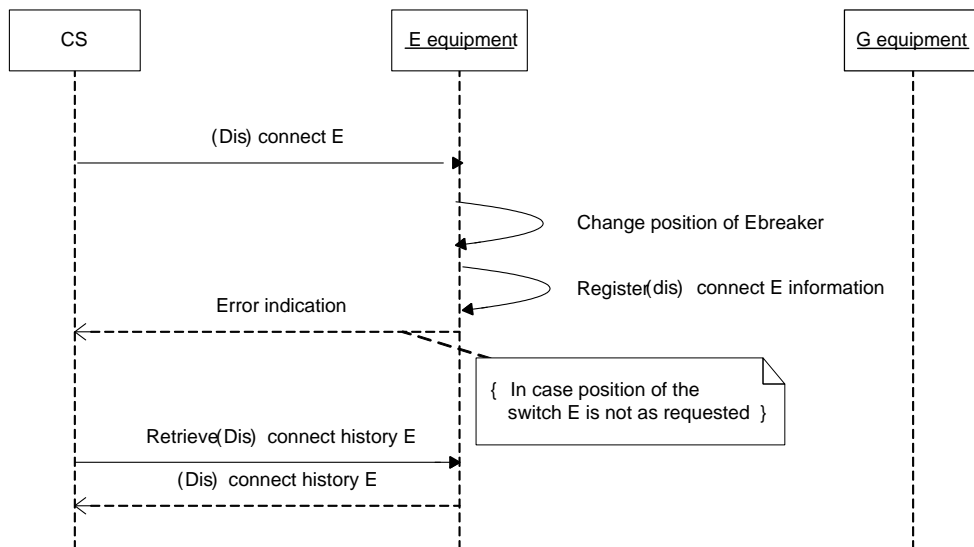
CS

E equipment

G equipment

(Dis) connect E

Change position of Ebreaker

Register(dis) connect E information

Error indication

{ In case position of the switch E is not as requested }

Retrieve(Dis) connect history E

(Dis) connect history E